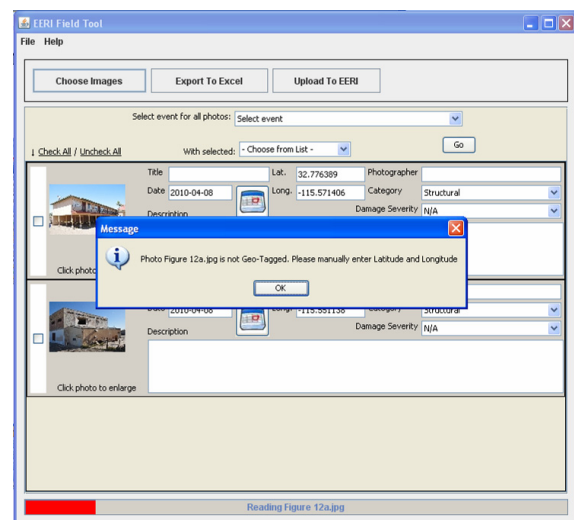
EERI Field Tool

File Help

Choose Images

Export To Excel

Upload To EERI

Select event for all photos: Select event

↓ Check All / Uncheck All

With selected: - Choose from List -

Go

Title

Lat. 32.776389

Photographer

Date 2010-04-08

Long. -115.571406

Category Structural

Description

Damage Severity N/A

Click photo

Message

Photo Figure 12a.jpg is not Geo-Tagged. Please manually enter Latitude and Longitude

OK

Date 2010-04-08

Long. -115.551138

Category Structural

Damage Severity N/A

Description

Click photo to enlarge

Reading Figure 12a.jpg